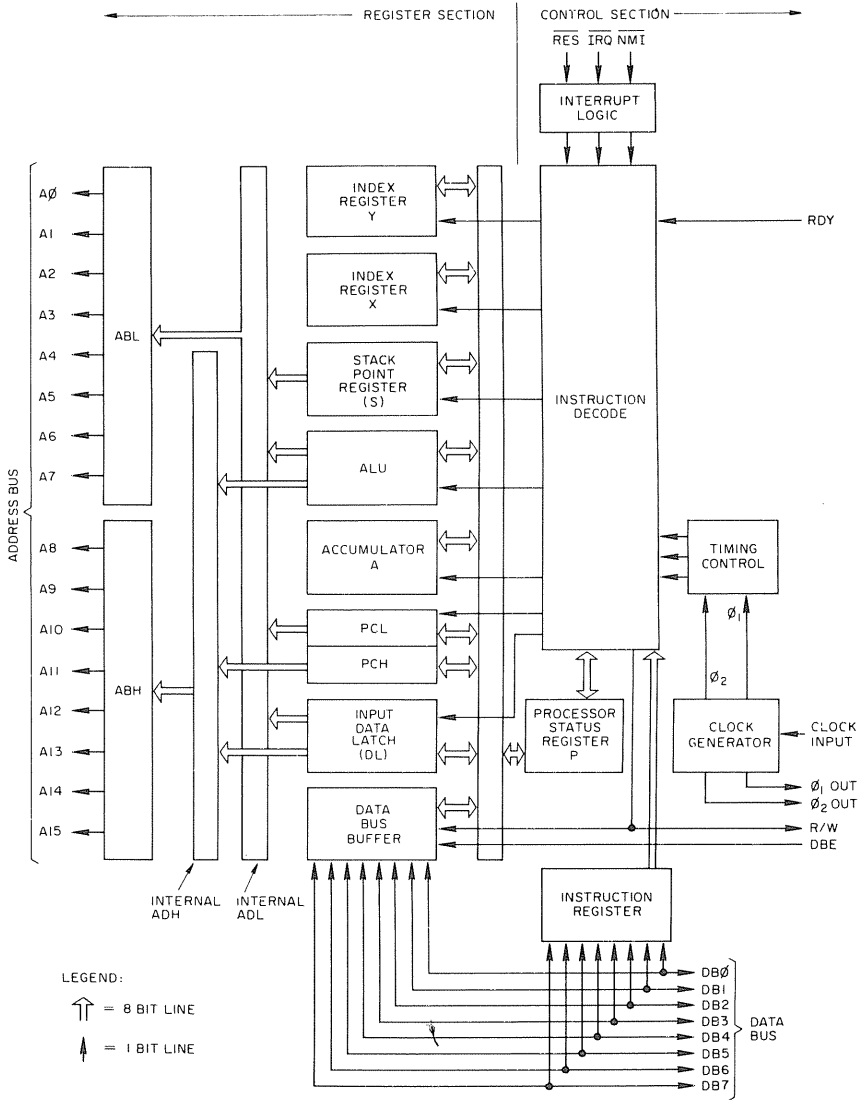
REGISTER SECTION

CONTROL SECTION

$\overline{RES}$ $\overline{IRQ}$ $\overline{NMI}$

INTERRUPT LOGIC

ADDRESS BUS

AØ
A1
A2
A3
A4
A5
A6
A7
A8
A9
A10
A11
A12
A13
A14
A15

ABL

ABH

INDEX REGISTER Y

INDEX REGISTER X

STACK POINT REGISTER (S)

ALU

ACCUMULATOR A

PCL

PCH

INPUT DATA LATCH (DL)

DATA BUS BUFFER

INSTRUCTION DECODE

RDY

TIMING CONTROL

$Ø_1$

$Ø_2$

PROCESSOR STATUS REGISTER P

CLOCK GENERATOR

CLOCK INPUT

$Ø_1$ OUT

$Ø_2$ OUT

R/W

DBE

INSTRUCTION REGISTER

INTERNAL ADH

INTERNAL ADL

LEGEND:

= 8 BIT LINE

= 1 BIT LINE

DBØ
DB1
DB2
DB3
DB4
DB5
DB6
DB7

DATA BUS